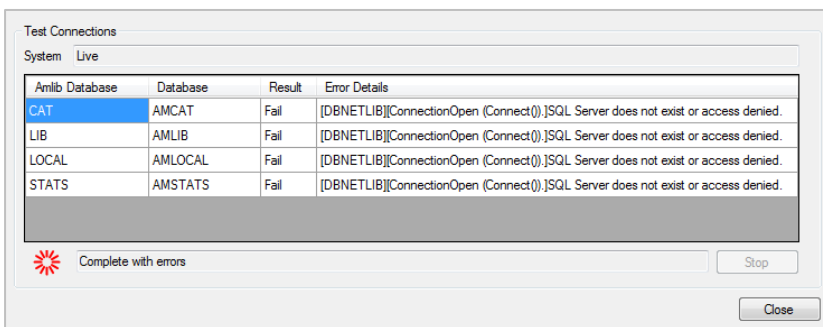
Test Connections

System Live

| Amlib Database | Database | Result | Error Details |
|---|---|---|---|
| CAT | AMCAT | Fail | [DBNETLIB][ConnectionOpen (Connect()).]SQL Server does not exist or access denied. |
| LIB | AMLIB | Fail | [DBNETLIB][ConnectionOpen (Connect()).]SQL Server does not exist or access denied. |
| LOCAL | AMLOCAL | Fail | [DBNETLIB][ConnectionOpen (Connect()).]SQL Server does not exist or access denied. |
| STATS | AMSTATS | Fail | [DBNETLIB][ConnectionOpen (Connect()).]SQL Server does not exist or access denied. |

Complete with errors

Stop

Close